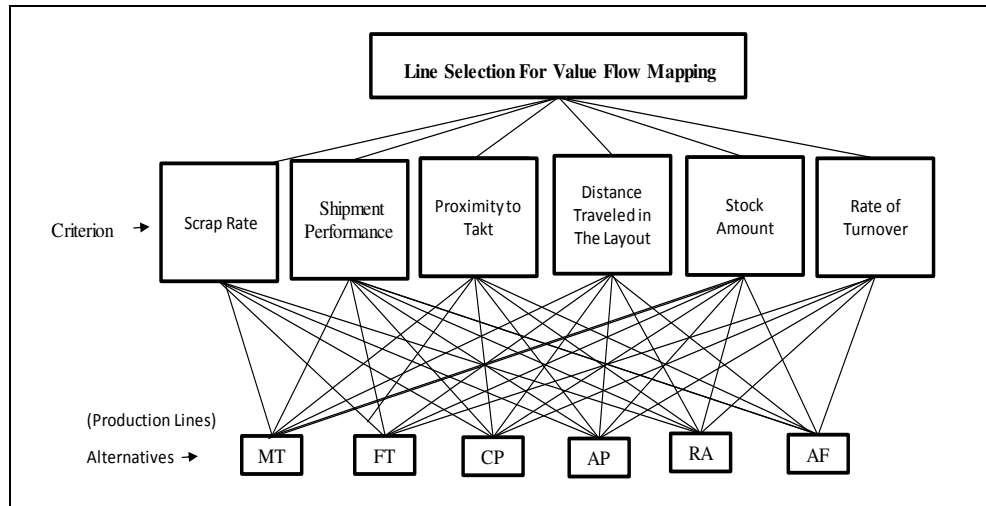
Line Selection For Value Flow Mapping

Criterion

Scrap Rate

Shipment Performance

Proximity to Takt

Distance Traveled in The Layout

Stock Amount

Rate of Turnover

(Production Lines)

Alternatives

MT

FT

CP

AP

RA

AF